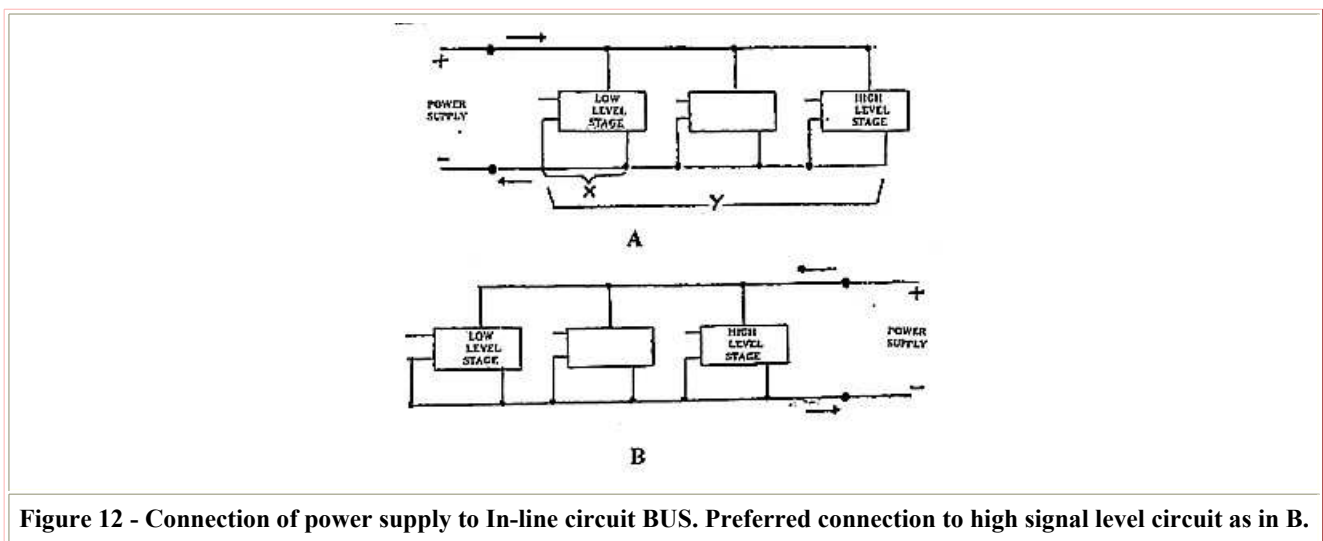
+

POWER SUPPLY

-

LOW LEVEL STAGE

HIGH LEVEL STAGE

X

Y

A

LOW LEVEL STAGE

HIGH LEVEL STAGE

+

POWER SUPPLY

-

B

Figure 12 - Connection of power supply to In-line circuit BUS. Preferred connection to high signal level circuit as in B.